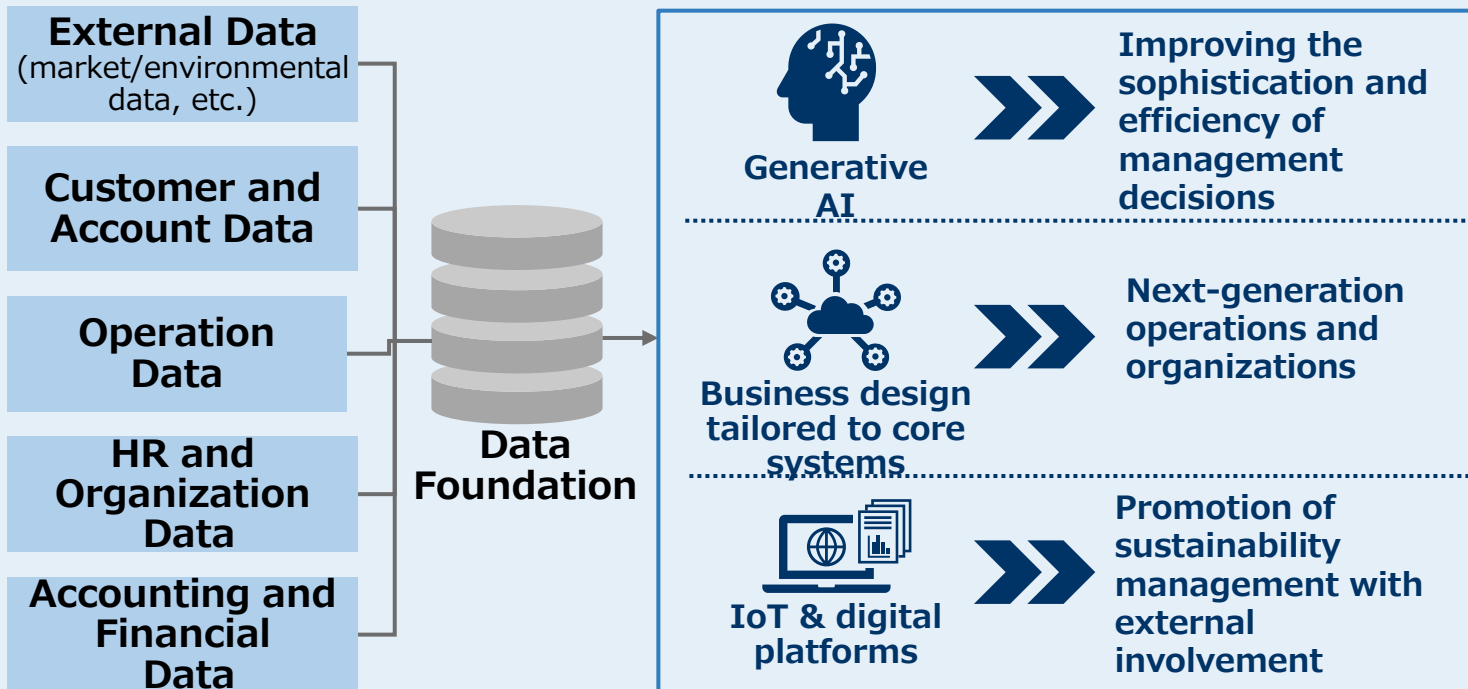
External Data
(market/environmental data, etc.)

Customer and Account Data

Operation Data

HR and Organization Data

Accounting and Financial Data

Data Foundation

Generative AI

Improving the sophistication and efficiency of management decisions

Business design tailored to core systems

Next-generation operations and organizations

IoT & digital platforms

Promotion of sustainability management with external involvement